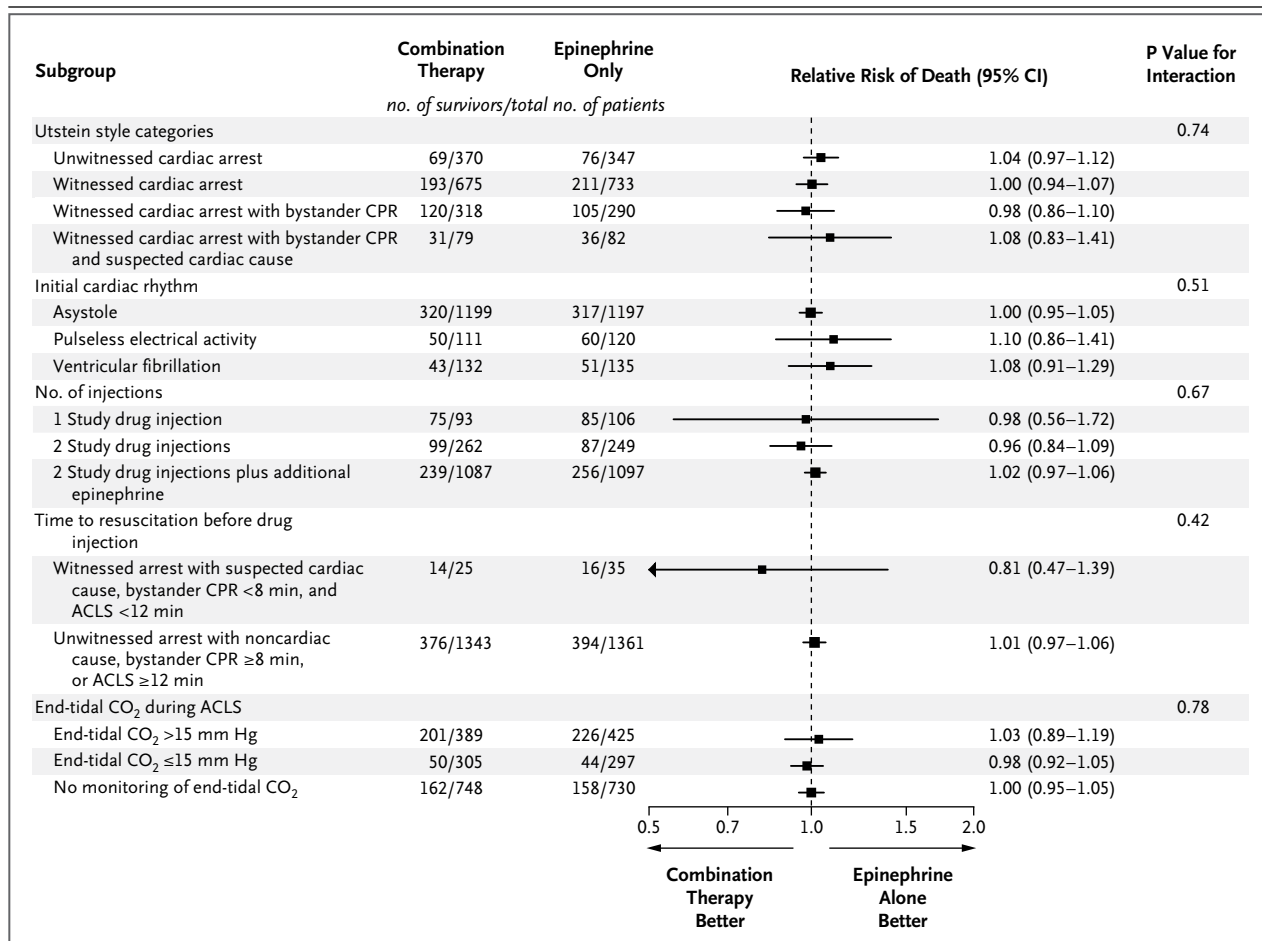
| Subgroup | Combination Therapy | Epinephrine Only | Relative Risk of Death (95% CI) | P Value for Interaction |
|---|---|---|---|---|
| | *no. of survivors/total no. of patients* | | | |
| Utstein style categories | | | | 0.74 |
| Unwitnessed cardiac arrest | 69/370 | 76/347 | 1.04 (0.97–1.12) | |
| Witnessed cardiac arrest | 193/675 | 211/733 | 1.00 (0.94–1.07) | |
| Witnessed cardiac arrest with bystander CPR | 120/318 | 105/290 | 0.98 (0.86–1.10) | |
| Witnessed cardiac arrest with bystander CPR and suspected cardiac cause | 31/79 | 36/82 | 1.08 (0.83–1.41) | |
| Initial cardiac rhythm | | | | 0.51 |
| Asystole | 320/1199 | 317/1197 | 1.00 (0.95–1.05) | |
| Pulseless electrical activity | 50/111 | 60/120 | 1.10 (0.86–1.41) | |
| Ventricular fibrillation | 43/132 | 51/135 | 1.08 (0.91–1.29) | |
| No. of injections | | | | 0.67 |
| 1 Study drug injection | 75/93 | 85/106 | 0.98 (0.56–1.72) | |
| 2 Study drug injections | 99/262 | 87/249 | 0.96 (0.84–1.09) | |
| 2 Study drug injections plus additional epinephrine | 239/1087 | 256/1097 | 1.02 (0.97–1.06) | |
| Time to resuscitation before drug injection | | | | 0.42 |
| Witnessed arrest with suspected cardiac cause, bystander CPR <8 min, and ACLS <12 min | 14/25 | 16/35 | 0.81 (0.47–1.39) | |
| Unwitnessed arrest with noncardiac cause, bystander CPR ≥8 min, or ACLS ≥12 min | 376/1343 | 394/1361 | 1.01 (0.97–1.06) | |
| End-tidal $CO_2$ during ACLS | | | | 0.78 |
| End-tidal $CO_2$ >15 mm Hg | 201/389 | 226/425 | 1.03 (0.89–1.19) | |
| End-tidal $CO_2$ ≤15 mm Hg | 50/305 | 44/297 | 0.98 (0.92–1.05) | |
| No monitoring of end-tidal $CO_2$ | 162/748 | 158/730 | 1.00 (0.95–1.05) | |

0.5 0.7 1.0 1.5 2.0

Combination Therapy Better

Epinephrine Alone Better